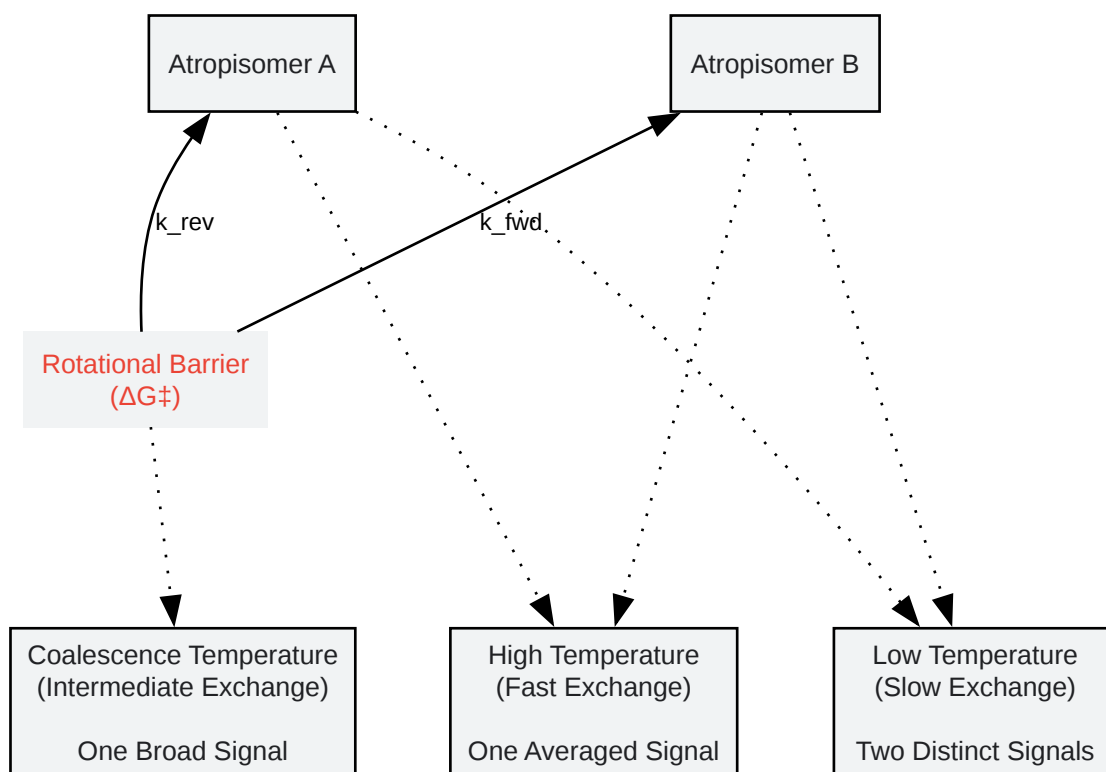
Atropisomer A

Atropisomer B

k_rev

k_fwd

Rotational Barrier (ΔG‡)

Coalescence Temperature (Intermediate Exchange)

One Broad Signal

High Temperature (Fast Exchange)

One Averaged Signal

Low Temperature (Slow Exchange)

Two Distinct Signals